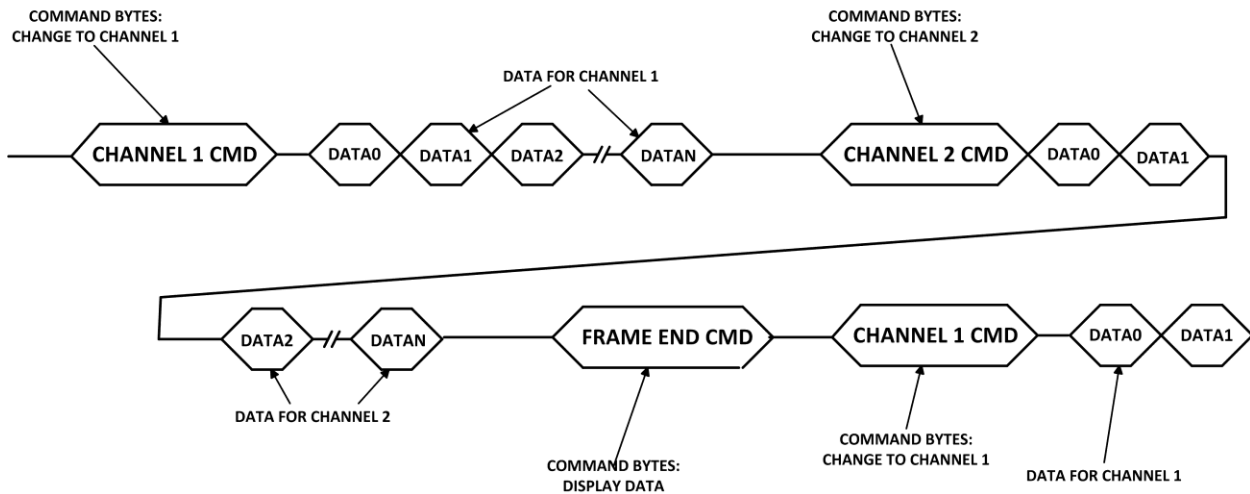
COMMAND BYTES:
CHANGE TO CHANNEL 1

DATA FOR CHANNEL 1

COMMAND BYTES:
CHANGE TO CHANNEL 2

CHANNEL 1 CMD

DATA0

DATA1

DATA2

DATAN

CHANNEL 2 CMD

DATA0

DATA1

DATA2

DATAN

FRAME END CMD

CHANNEL 1 CMD

DATA0

DATA1

DATA FOR CHANNEL 2

COMMAND BYTES:
CHANGE TO CHANNEL 1

COMMAND BYTES:
DISPLAY DATA

DATA FOR CHANNEL 1